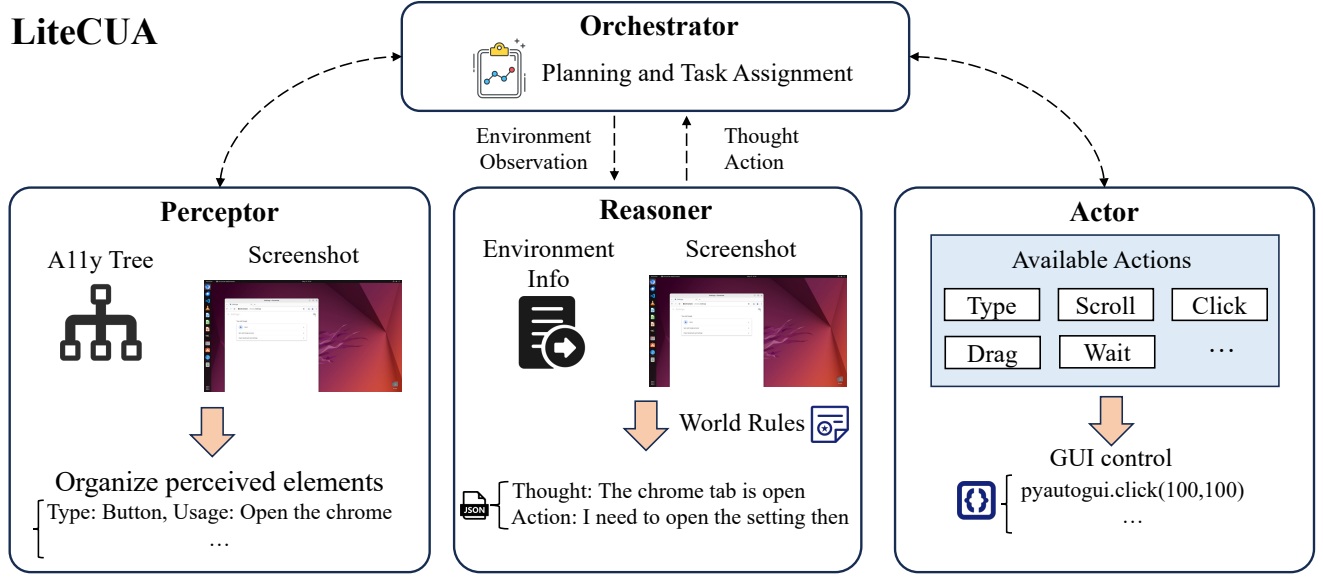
LiteCUA

Orchestrator

Planning and Task Assignment

Environment Observation

Thought Action

Perceptor

A11y Tree

Screenshot

Organize perceived elements

Type: Button, Usage: Open the chrome

…

Reasoner

Environment Info

Screenshot

World Rules

JSON

Thought: The chrome tab is open

Action: I need to open the setting then

Actor

Available Actions

Type

Scroll

Click

Drag

Wait

…

GUI control

pyautogui.click(100,100)

…